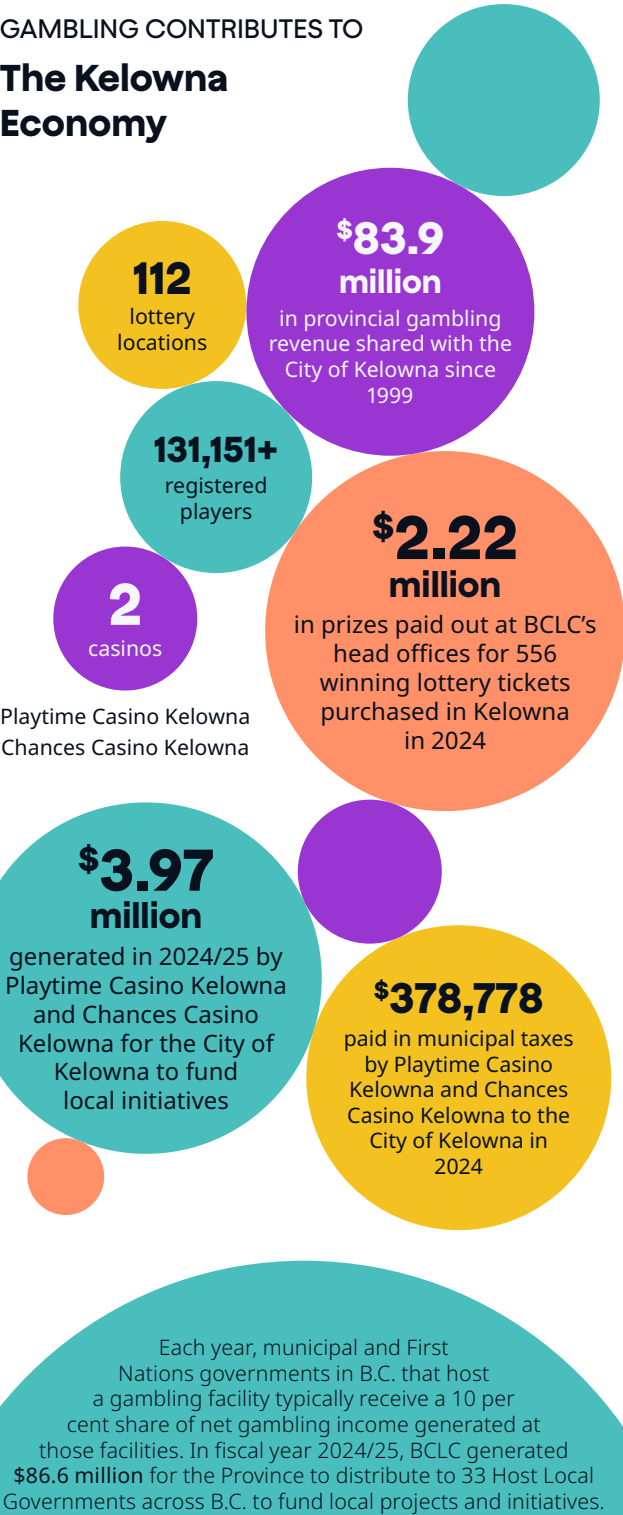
GAMBLING CONTRIBUTES TO

The Kelowna Economy

112
lottery locations

$83.9 million
in provincial gambling revenue shared with the City of Kelowna since 1999

131,151+
registered players

2
casinos

Playtime Casino Kelowna
Chances Casino Kelowna

$2.22 million
in prizes paid out at BCLC's head offices for 556 winning lottery tickets purchased in Kelowna in 2024

$3.97 million
generated in 2024/25 by Playtime Casino Kelowna and Chances Casino Kelowna for the City of Kelowna to fund local initiatives

$378,778
paid in municipal taxes by Playtime Casino Kelowna and Chances Casino Kelowna to the City of Kelowna in 2024

Each year, municipal and First Nations governments in B.C. that host a gambling facility typically receive a 10 per cent share of net gambling income generated at those facilities. In fiscal year 2024/25, BCLC generated $86.6 million for the Province to distribute to 33 Host Local Governments across B.C. to fund local projects and initiatives.